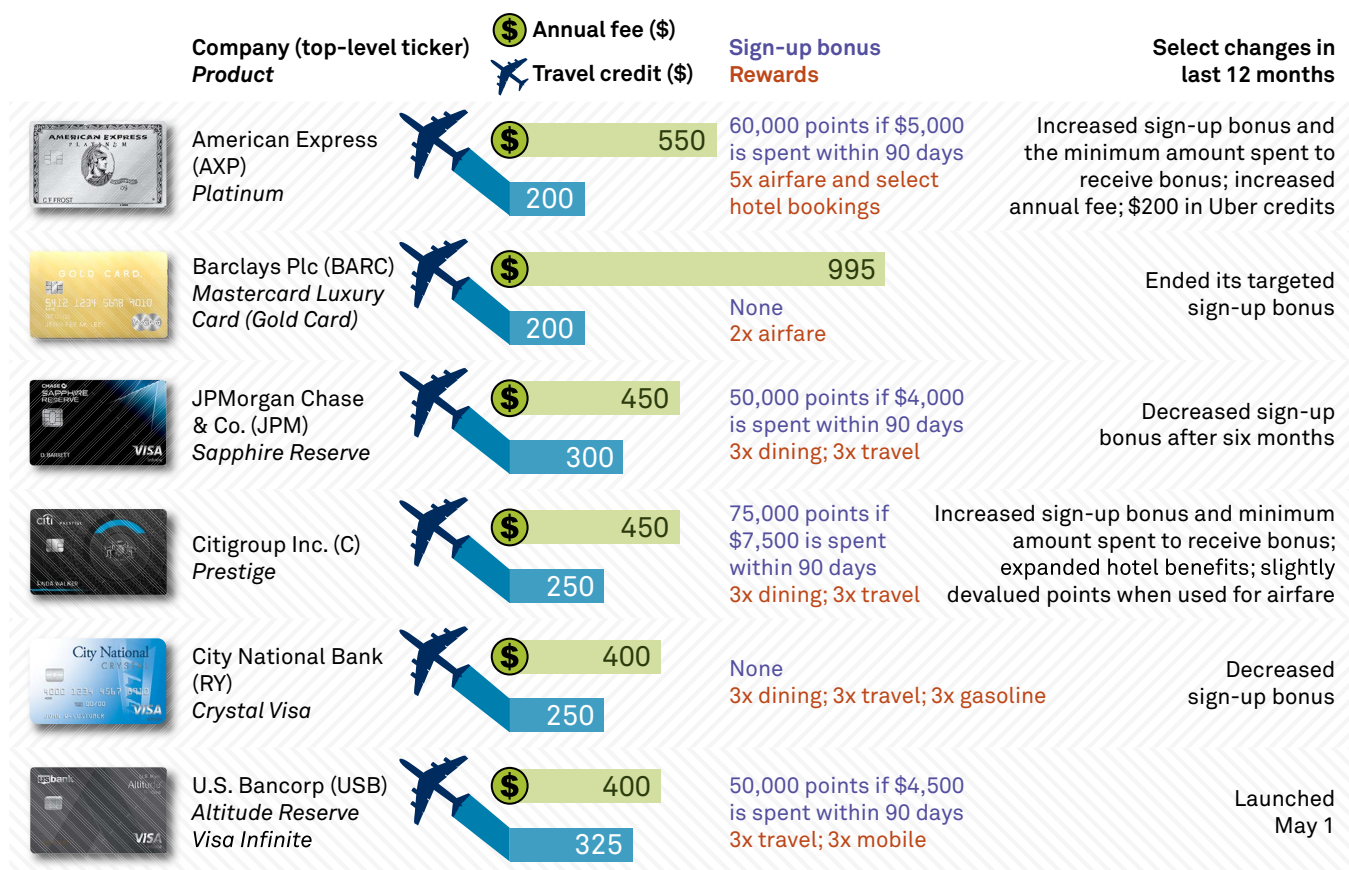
| | Company (top-level ticker) *Product* | \$ Annual fee (\$) / Travel credit (\$) | Sign-up bonus / Rewards | Select changes in last 12 months |
|---|---|---|---|---|
| AMERICAN EXPRESS PLATINUM C F FROST | American Express (AXP) *Platinum* | 550 / 200 | 60,000 points if \$5,000 is spent within 90 days / 5x airfare and select hotel bookings | Increased sign-up bonus and the minimum amount spent to receive bonus; increased annual fee; \$200 in Uber credits |
| GOLD CARD 5412 1234 5678 9010 | Barclays Plc (BARC) *Mastercard Luxury Card (Gold Card)* | 995 / 200 | None / 2x airfare | Ended its targeted sign-up bonus |
| CHASE SAPPHIRE RESERVE VISA D BARRETT | JPMorgan Chase & Co. (JPM) *Sapphire Reserve* | 450 / 300 | 50,000 points if \$4,000 is spent within 90 days / 3x dining; 3x travel | Decreased sign-up bonus after six months |
| citi PRESTIGE | Citigroup Inc. (C) *Prestige* | 450 / 250 | 75,000 points if \$7,500 is spent within 90 days / 3x dining; 3x travel | Increased sign-up bonus and minimum amount spent to receive bonus; expanded hotel benefits; slightly devalued points when used for airfare |
| City National CRYSTAL 4000 1234 4567 8910 VISA | City National Bank (RY) *Crystal Visa* | 400 / 250 | None / 3x dining; 3x travel; 3x gasoline | Decreased sign-up bonus |
| usbank Altitude VISA | U.S. Bancorp (USB) *Altitude Reserve Visa Infinite* | 400 / 325 | 50,000 points if \$4,500 is spent within 90 days / 3x travel; 3x mobile | Launched May 1 |